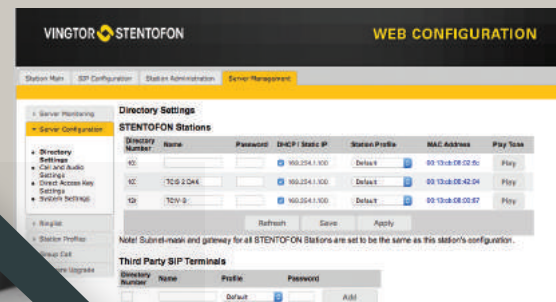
VINGTOR STENTOFON

WEB CONFIGURATION

Station Main | SIP Configuration | Station Administration | Server Management

Server Monitoring
Server Configuration
Directory Settings
Call and Audio Settings
Direct Access Key Settings
System Settings
Restart
Station Profiles
Group Call
Software Upgrade

Directory Settings

STENTOFON Stations

| Directory Number | Name | Password | DHCP / Static IP | Station Profile | MAC Address | Play Tone |
|---|---|---|---|---|---|---|
| 101 | | | 169.254.1.100 | Default | 00:13:cb:00:02:5c | Play |
| 102 | TCIS-2 DAK | | 169.254.1.100 | Default | 00:13:cb:00:42:04 | Play |
| 103 | TCIV-3 | | 169.254.1.100 | Default | 00:13:cb:00:02:67 | Play |

Refresh | Save | Apply

Note! Subnet-mask and gateway for all STENTOFON Stations are set to be the same as this station's configuration.

Third Party SIP Terminals

| Directory Number | Name | Profile | Password | |
|---|---|---|---|---|
| | | Default | | Add |